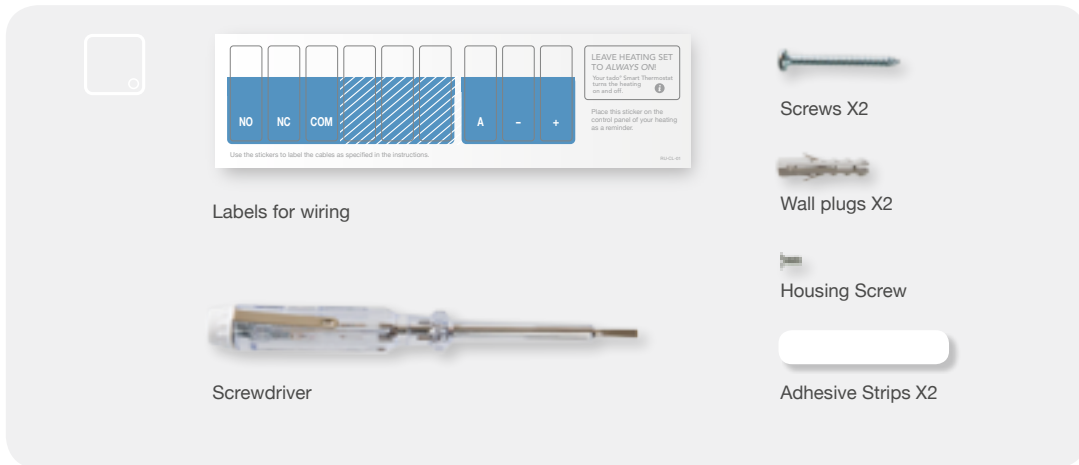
NO NC COM A – +

LEAVE HEATING SET TO ALWAYS ON!

Your tado° Smart Thermostat turns the heating on and off.

Place this sticker on the control panel of your heating as a reminder.

Use the stickers to label the cables as specified in the instructions.

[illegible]

Labels for wiring

Screwdriver

Screws X2

Wall plugs X2

Housing Screw

Adhesive Strips X2